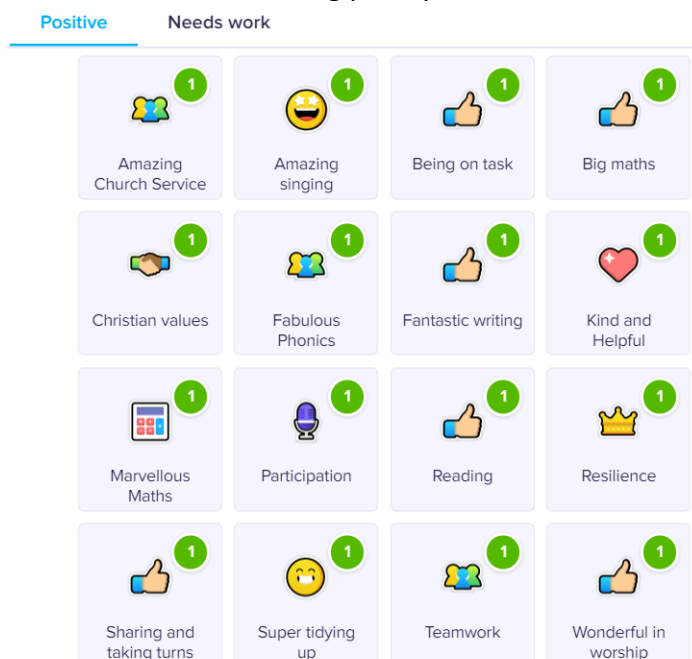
Positive Needs work

1
Amazing Church Service

1
Amazing singing

1
Being on task

1
Big maths

1
Christian values

1
Fabulous Phonics

1
Fantastic writing

1
Kind and Helpful

1
Marvellous Maths

1
Participation

1
Reading

1
Resilience

1
Sharing and taking turns

1
Super tidying up

1
Teamwork

1
Wonderful in worship